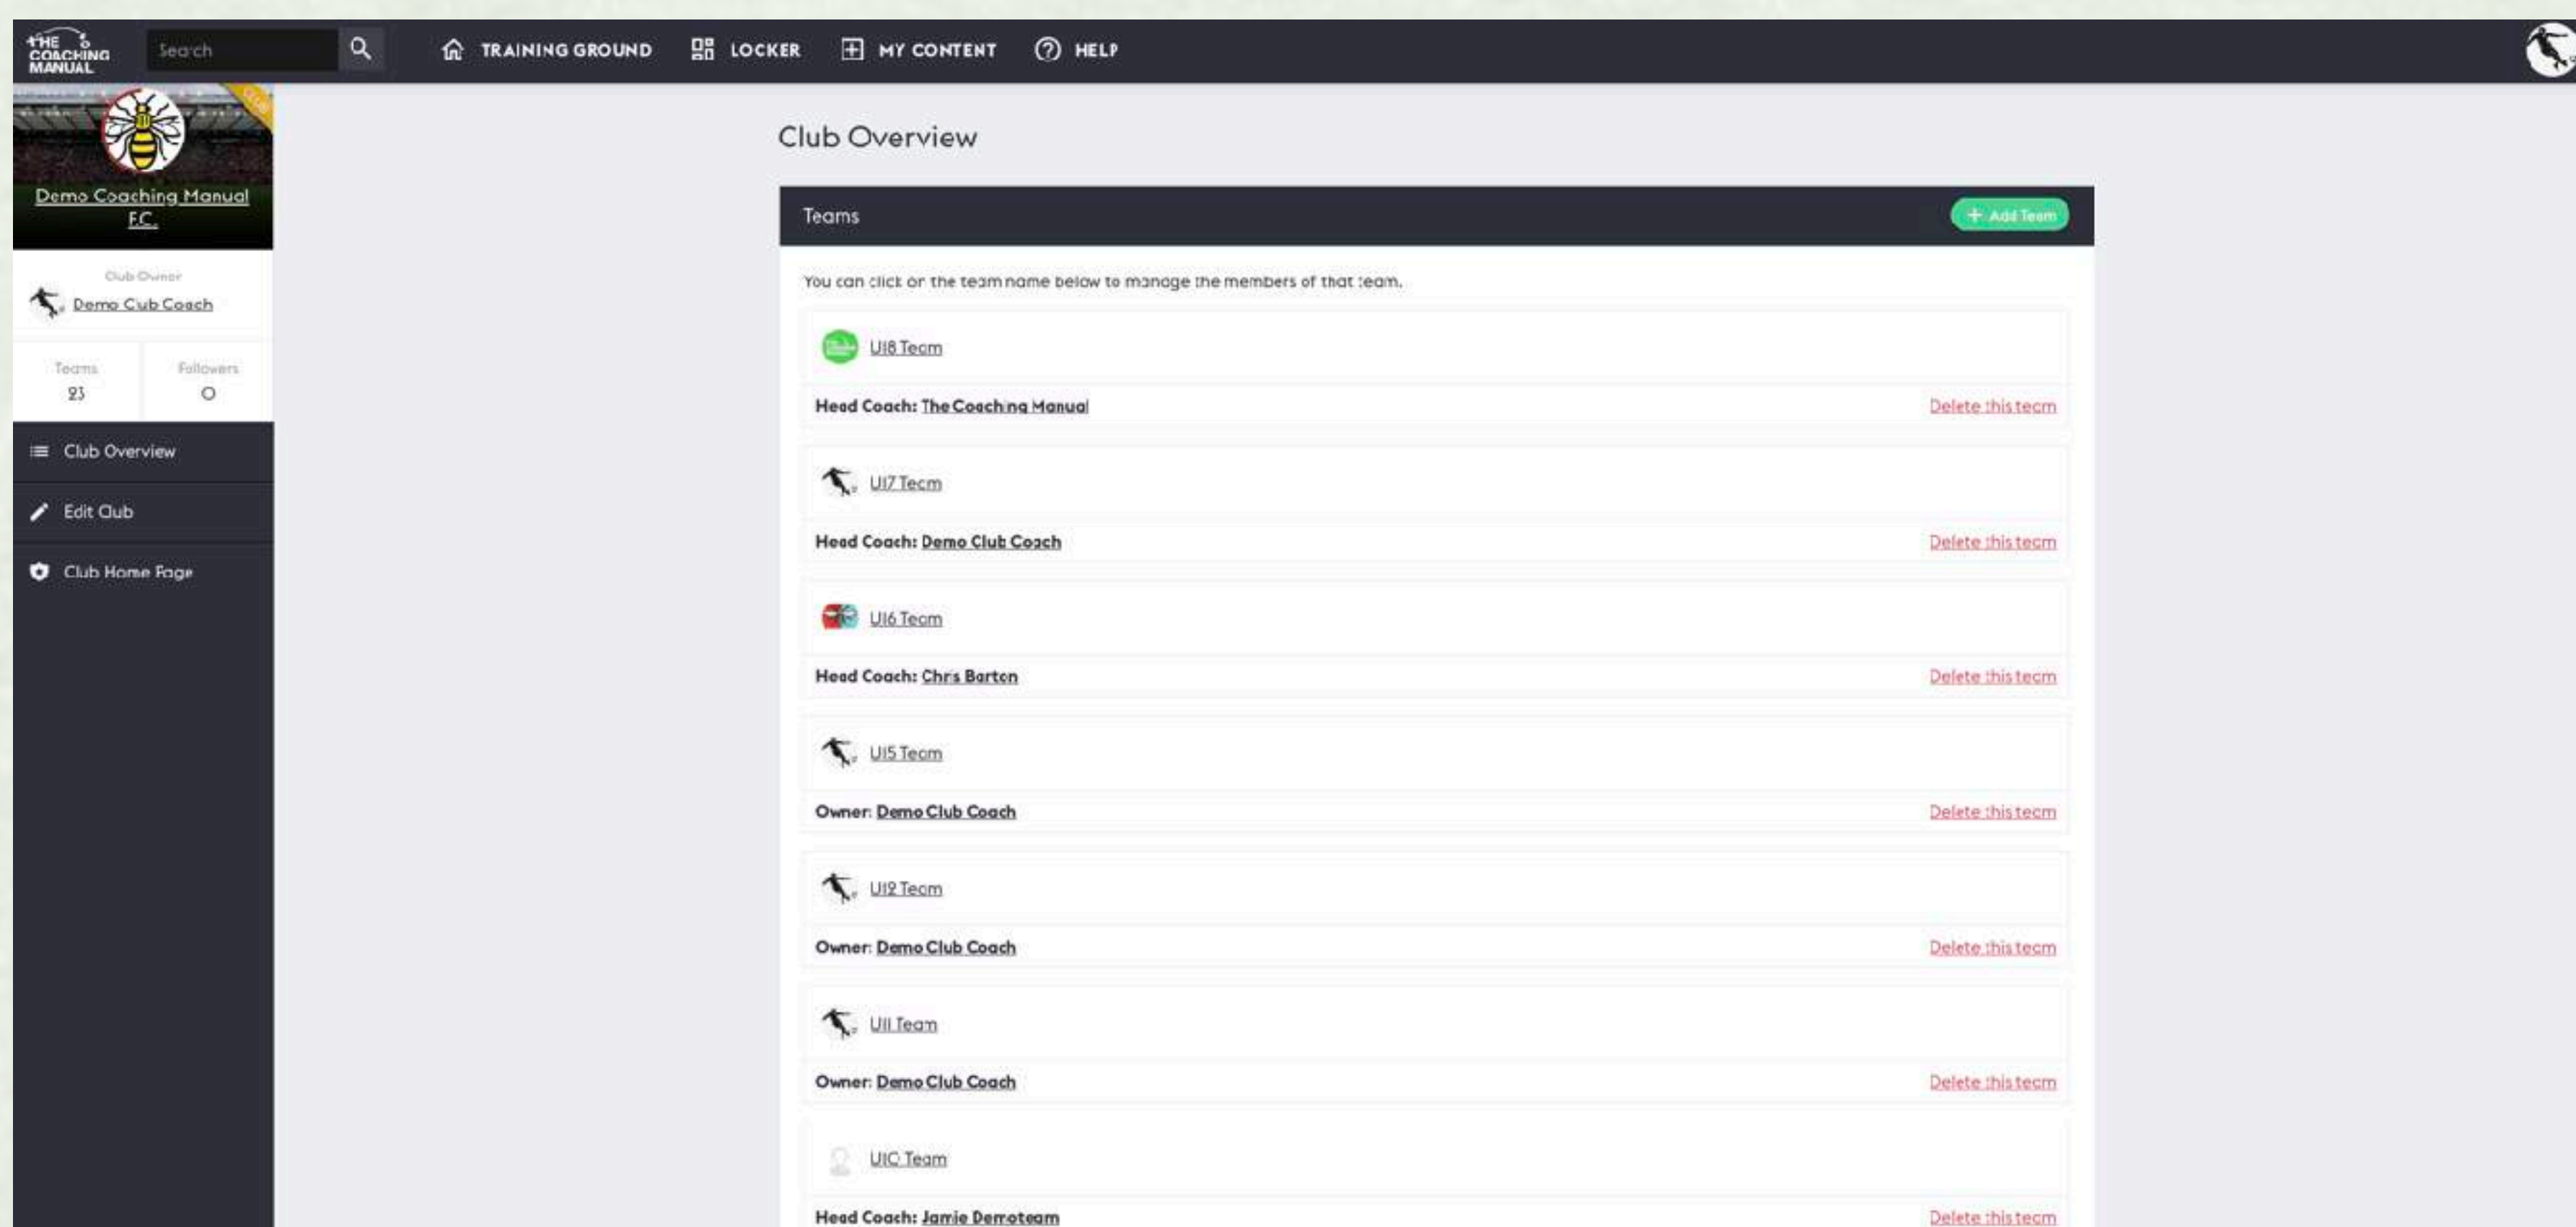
THE COACHING MANUAL

Search

TRAINING GROUND
LOCKER
MY CONTENT
HELP

Demo Coaching Manual F.C.

Club Owner
Demo Club Coach

Teams
23

Followers
0

Club Overview
Edit Club
Club Home Page

Club Overview

Teams
+ Add Team

You can click on the team name below to manage the members of that team.

U18 Team
Head Coach: The Coaching Manual
Delete this team

U17 Team
Head Coach: Demo Club Coach
Delete this team

U16 Team
Head Coach: Chris Barton
Delete this team

U15 Team
Owner: Demo Club Coach
Delete this team

U12 Team
Owner: Demo Club Coach
Delete this team

U11 Team
Owner: Demo Club Coach
Delete this team

U10 Team
Head Coach: Jamie Demoteam
Delete this team